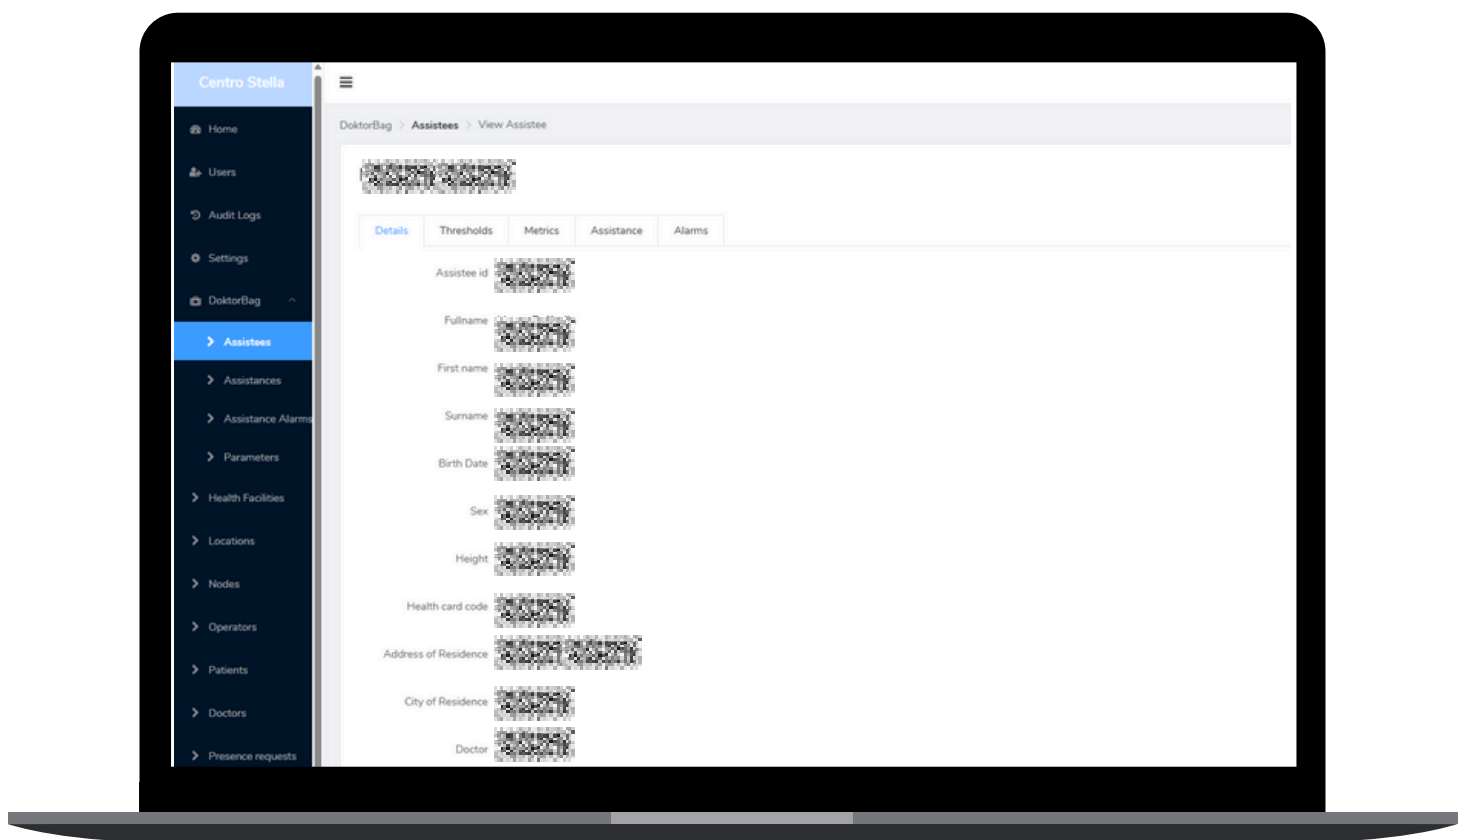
Centro Stella

Home

Users

Audit Logs

Settings

DoktorBag

Assistees

Assistances

Assistance Alarms

Parameters

Health Facilities

Locations

Nodes

Operators

Patients

Doctors

Presence requests

≡

DoktorBag > Assistees > View Assistee

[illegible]

Details | Thresholds | Metrics | Assistance | Alarms

Assistee id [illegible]

Fullname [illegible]

First name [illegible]

Surname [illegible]

Birth Date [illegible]

Sex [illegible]

Height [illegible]

Health card code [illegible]

Address of Residence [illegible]

City of Residence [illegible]

Doctor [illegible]